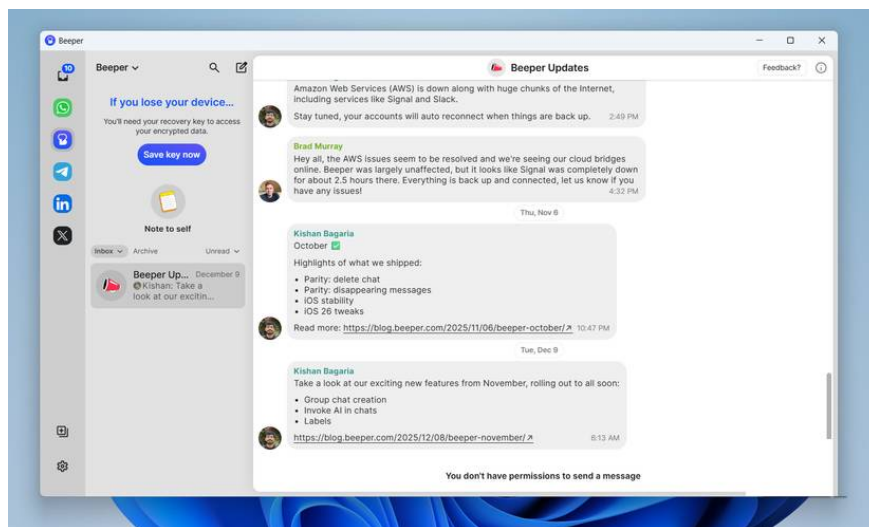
Beeper

10

Beeper

If you lose your device...

You'll need your recovery key to access your encrypted data.

Save key now

Note to self

Inbox Archive Unread

Beeper Up... December 9
Kishan: Take a look at our excitin...

Beeper Updates

Feedback?

Amazon Web Services (AWS) is down along with huge chunks of the Internet, including services like Signal and Slack.

Stay tuned, your accounts will auto reconnect when things are back up. 2:49 PM

Brad Murray
Hey all, the AWS issues seem to be resolved and we're seeing our cloud bridges online. Beeper was largely unaffected, but it looks like Signal was completely down for about 2.5 hours there. Everything is back up and connected, let us know if you have any issues! 4:32 PM

Thu, Nov 6

Kishan Bagaria
October ✅

Highlights of what we shipped:

• Parity: delete chat
• Parity: disappearing messages
• iOS stability
• iOS 26 tweaks

Read more: https://blog.beeper.com/2025/11/06/beeper-october/ 10:47 PM

Tue, Dec 9

Kishan Bagaria
Take a look at our exciting new features from November, rolling out to all soon:

• Group chat creation
• Invoke AI in chats
• Labels

https://blog.beeper.com/2025/12/08/beeper-november/ 8:13 AM

You don't have permissions to send a message